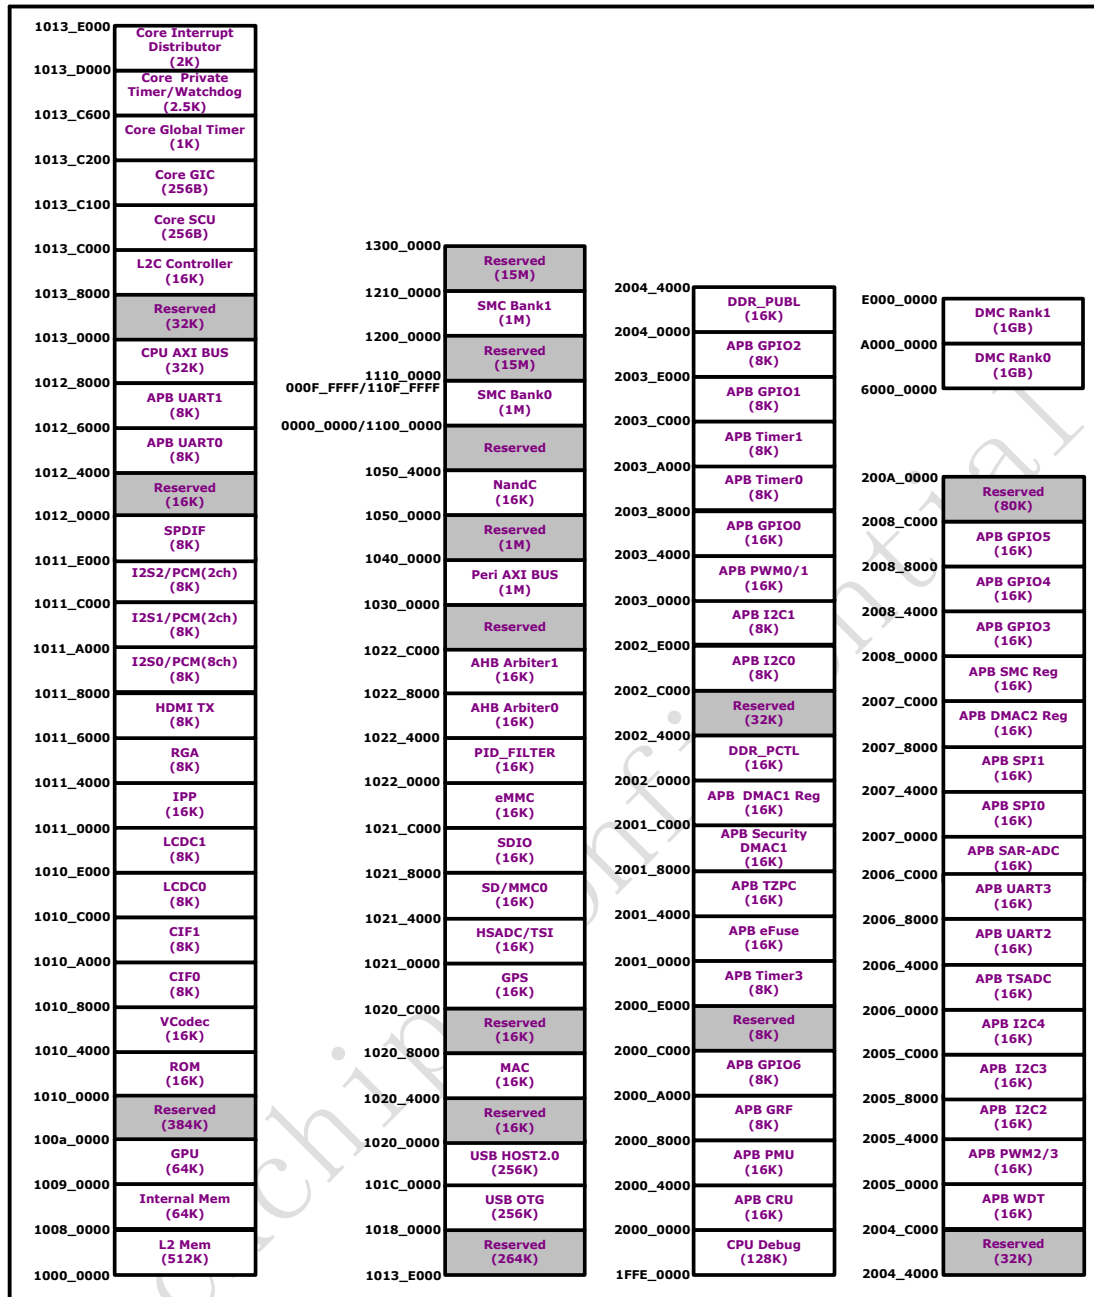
1013_E000
Core Interrupt Distributor (2K)
1013_D000
Core Private Timer/Watchdog (2.5K)
1013_C600
Core Global Timer (1K)
1013_C200
Core GIC (256B)
1013_C100
Core SCU (256B)
1013_C000
L2C Controller (16K)
1013_8000
Reserved (32K)
1013_0000
CPU AXI BUS (32K)
1012_8000
APB UART1 (8K)
1012_6000
APB UART0 (8K)
1012_4000
Reserved (16K)
1012_0000
SPDIF (8K)
1011_E000
I2S2/PCM(2ch) (8K)
1011_C000
I2S1/PCM(2ch) (8K)
1011_A000
I2S0/PCM(8ch) (8K)
1011_8000
HDMI TX (8K)
1011_6000
RGA (8K)
1011_4000
IPP (16K)
1011_0000
LCDC1 (8K)
1010_E000
LCDC0 (8K)
1010_C000
CIF1 (8K)
1010_A000
CIF0 (8K)
1010_8000
VCodec (16K)
1010_4000
ROM (16K)
1010_0000
Reserved (384K)
100a_0000
GPU (64K)
1009_0000
Internal Mem (64K)
1008_0000
L2 Mem (512K)
1000_0000

1300_0000
Reserved (15M)
1210_0000
SMC Bank1 (1M)
1200_0000
Reserved (15M)
1110_0000
000F_FFFF/110F_FFFF
SMC Bank0 (1M)
0000_0000/1100_0000
Reserved
1050_4000
NandC (16K)
1050_0000
Reserved (1M)
1040_0000
Peri AXI BUS (1M)
1030_0000
Reserved
1022_C000
AHB Arbiter1 (16K)
1022_8000
AHB Arbiter0 (16K)
1022_4000
PID_FILTER (16K)
1022_0000
eMMC (16K)
1021_C000
SDIO (16K)
1021_8000
SD/MMC0 (16K)
1021_4000
HSADC/TSI (16K)
1021_0000
GPS (16K)
1020_C000
Reserved (16K)
1020_8000
MAC (16K)
1020_4000
Reserved (16K)
1020_0000
USB HOST2.0 (256K)
101C_0000
USB OTG (256K)
1018_0000
Reserved (264K)
1013_E000

2004_4000
DDR_PUBL (16K)
2004_0000
APB GPIO2 (8K)
2003_E000
APB GPIO1 (8K)
2003_C000
APB Timer1 (8K)
2003_A000
APB Timer0 (8K)
2003_8000
APB GPIO0 (16K)
2003_4000
APB PWM0/1 (16K)
2003_0000
APB I2C1 (8K)
2002_E000
APB I2C0 (8K)
2002_C000
Reserved (32K)
2002_4000
DDR_PCTL (16K)
2002_0000
APB DMAC1 Reg (16K)
2001_C000
APB Security DMAC1 (16K)
2001_8000
APB TZPC (16K)
2001_4000
APB eFuse (16K)
2001_0000
APB Timer3 (8K)
2000_E000
Reserved (8K)
2000_C000
APB GPIO6 (8K)
2000_A000
APB GRF (8K)
2000_8000
APB PMU (16K)
2000_4000
APB CRU (16K)
2000_0000
CPU Debug (128K)
1FFE_0000

E000_0000
DMC Rank1 (1GB)
A000_0000
DMC Rank0 (1GB)
6000_0000

200A_0000
Reserved (80K)
2008_C000
APB GPIO5 (16K)
2008_8000
APB GPIO4 (16K)
2008_4000
APB GPIO3 (16K)
2008_0000
APB SMC Reg (16K)
2007_C000
APB DMAC2 Reg (16K)
2007_8000
APB SPI1 (16K)
2007_4000
APB SPI0 (16K)
2007_0000
APB SAR-ADC (16K)
2006_C000
APB UART3 (16K)
2006_8000
APB UART2 (16K)
2006_4000
APB TSADC (16K)
2006_0000
APB I2C4 (16K)
2005_C000
APB I2C3 (16K)
2005_8000
APB I2C2 (16K)
2005_4000
APB PWM2/3 (16K)
2005_0000
APB WDT (16K)
2004_C000
Reserved (32K)
2004_4000